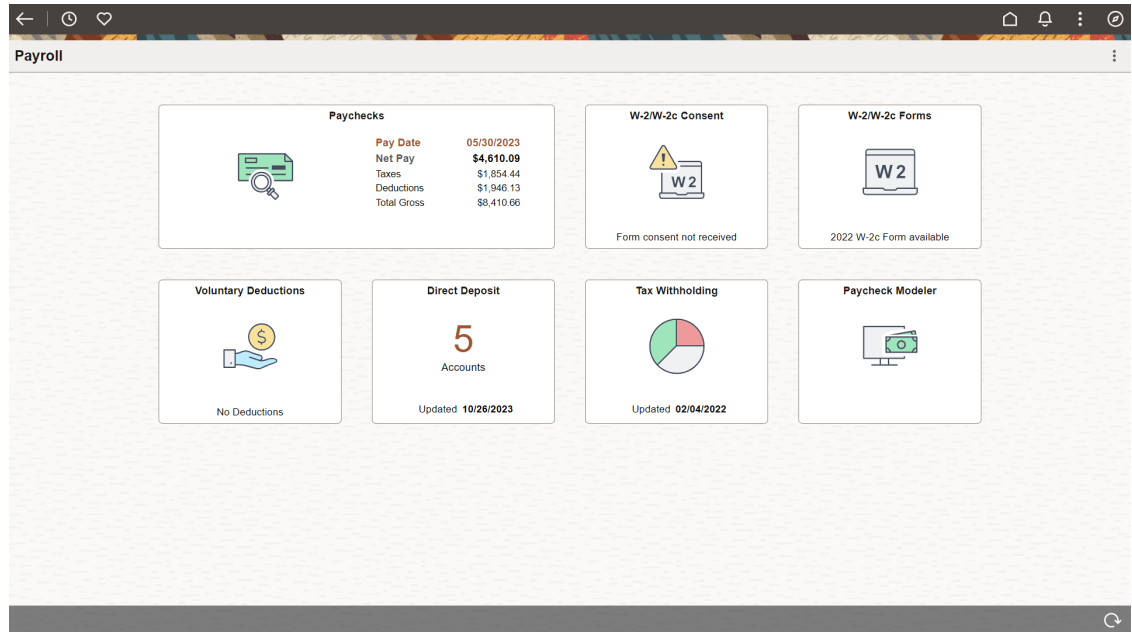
Payroll

Paychecks

| | |
|---|---|
| Pay Date | 05/30/2023 |
| Net Pay | $4,610.09 |
| Taxes | $1,854.44 |
| Deductions | $1,946.13 |
| Total Gross | $8,410.66 |

W-2/W-2c Consent

W 2

Form consent not received

W-2/W-2c Forms

W 2

2022 W-2c Form available

Voluntary Deductions

$

No Deductions

Direct Deposit

5

Accounts

Updated 10/26/2023

Tax Withholding

Updated 02/04/2022

Paycheck Modeler